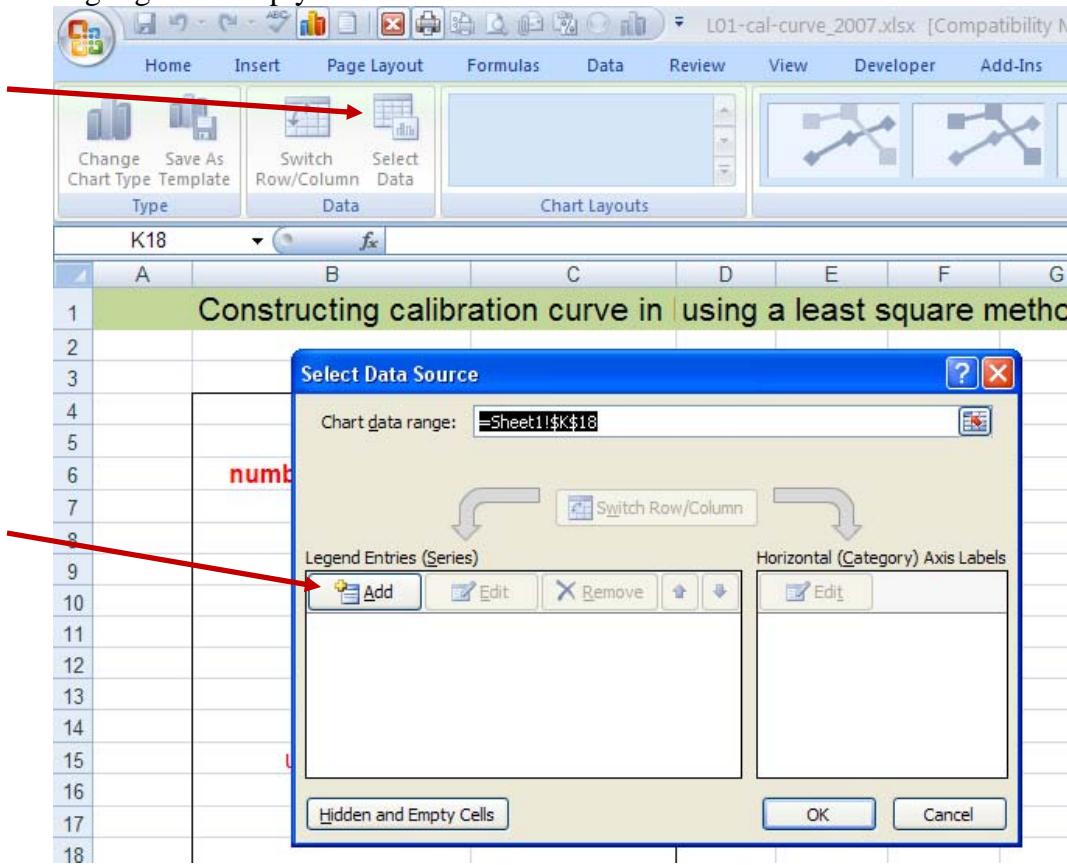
L01-cal-curve_2007.xlsx [Compatibility M

Home Insert Page Layout Formulas Data Review View Developer Add-Ins

Change Chart Type
Save As Template
Type
Switch Row/Column
Select Data
Data
Chart Layouts

K18

| | A | B | C | D | E | F | G |
|---|---|---|---|---|---|---|---|
| 1 | | Constructing calibration curve in | using a least square metho | | | | |
| 2 | | | | | | | |
| 3 | | | | | | | |
| 4 | | | | | | | |
| 5 | | | | | | | |
| 6 | | numb | | | | | |
| 7 | | | | | | | |
| 8 | | | | | | | |
| 9 | | | | | | | |
| 10 | | | | | | | |
| 11 | | | | | | | |
| 12 | | | | | | | |
| 13 | | | | | | | |
| 14 | | | | | | | |
| 15 | | u | | | | | |
| 16 | | | | | | | |
| 17 | | | | | | | |
| 18 | | | | | | | |

Select Data Source

Chart data range: =Sheet1!$K$18

Switch Row/Column

Legend Entries (Series)
Add Edit Remove

Horizontal (Category) Axis Labels
Edit

Hidden and Empty Cells
OK Cancel